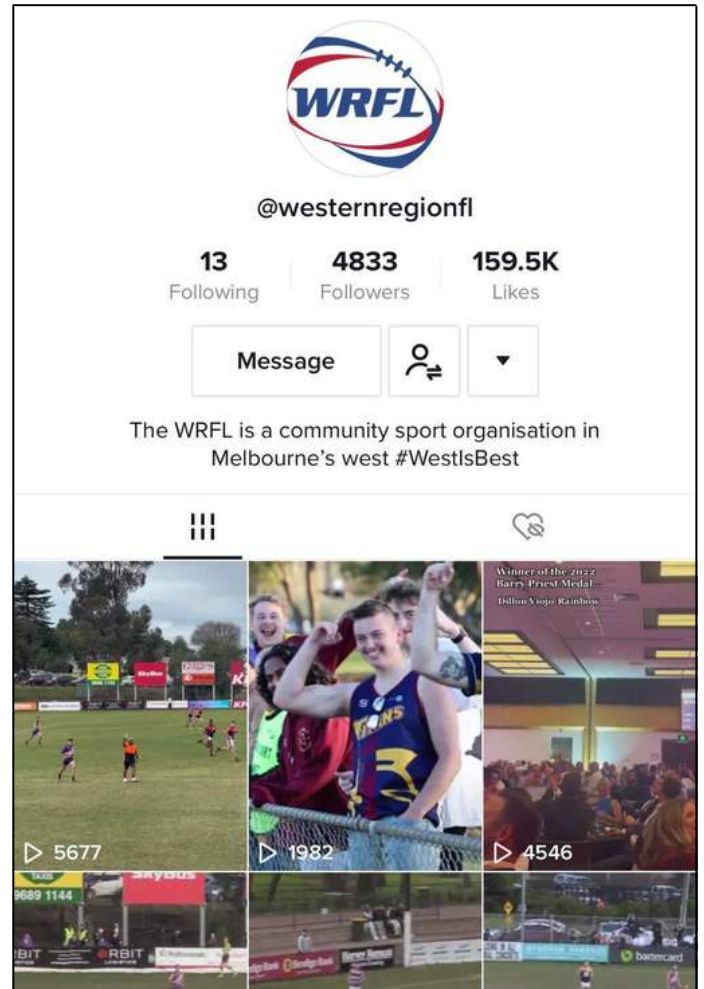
WRFL

@westernregionfl

13
Following

4833
Followers

159.5K
Likes

Message

The WRFL is a community sport organisation in Melbourne's west #WestIsBest

Winner of the 2022 Barry Priest Medal...
Dillon Viojo Rainbow

5677

1982

4546

9689 1144
SkyBus
RBIT
RBIT
Bendigo Bank
battercard